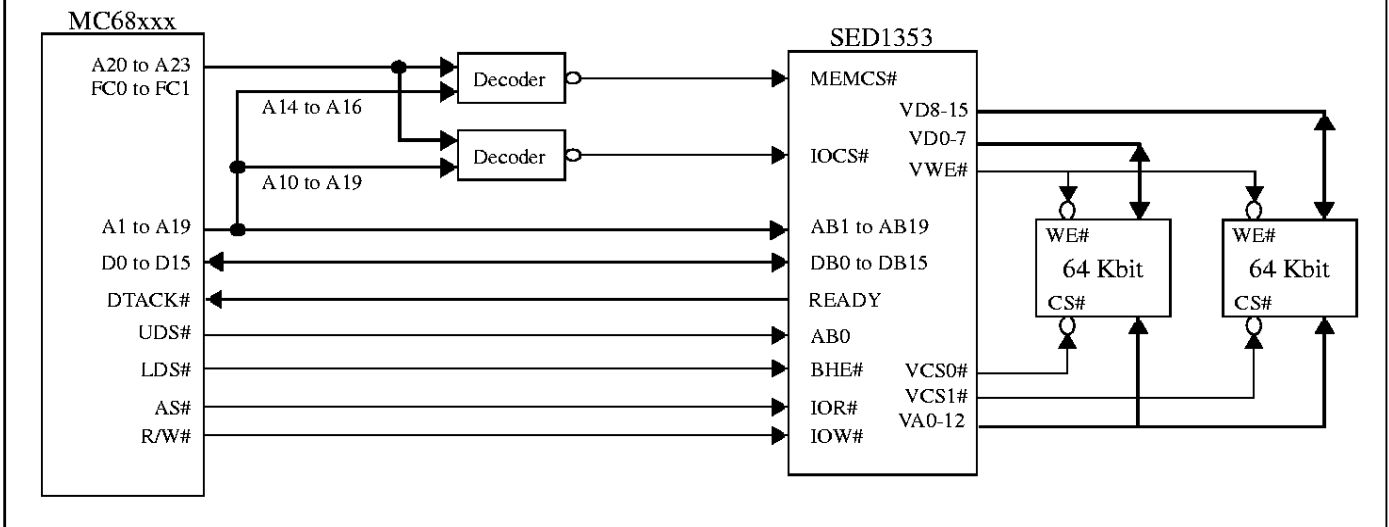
MC68xxx

A20 to A23
FC0 to FC1

A14 to A16

A10 to A19

A1 to A19
D0 to D15
DTACK#
UDS#
LDS#
AS#
R/W#

Decoder

Decoder

SED1353

MEMCS#
VD8-15
VD0-7
IOCS#
VWE#
AB1 to AB19
DB0 to DB15
READY
AB0
BHE#
VCS0#
VCS1#
IOR#
VA0-12
IOW#

WE#
64 Kbit
CS#

WE#
64 Kbit
CS#